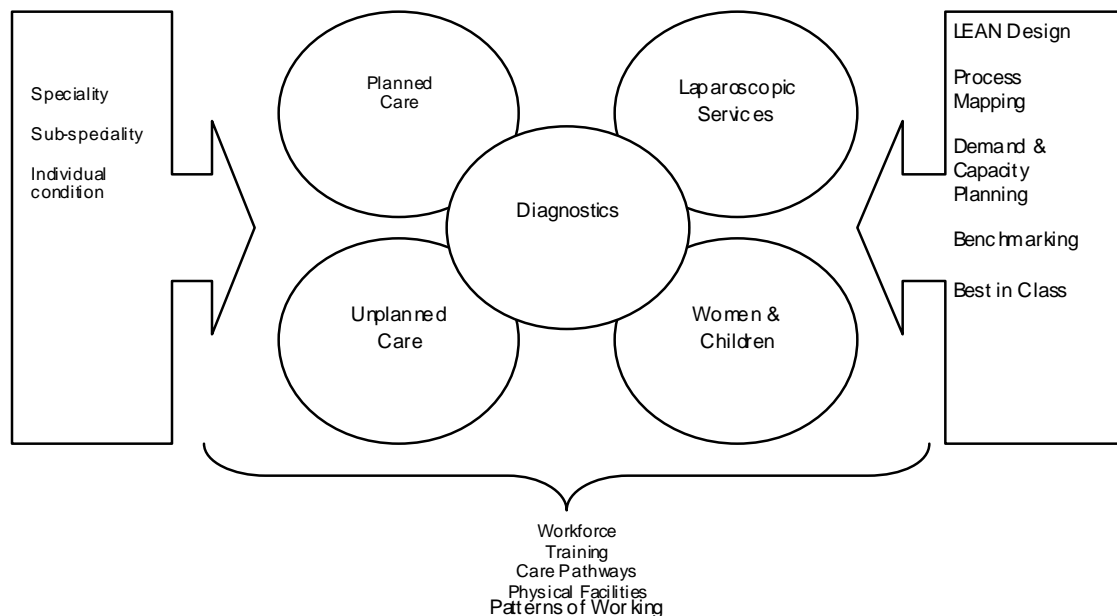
Speciality

Sub-speciality

Individual condition

Planned Care

Laparoscopic Services

Diagnostics

Unplanned Care

Women & Children

LEAN Design

Process Mapping

Demand & Capacity Planning

Benchmarking

Best in Class

Workforce
Training
Care Pathways
Physical Facilities
Patterns of Working